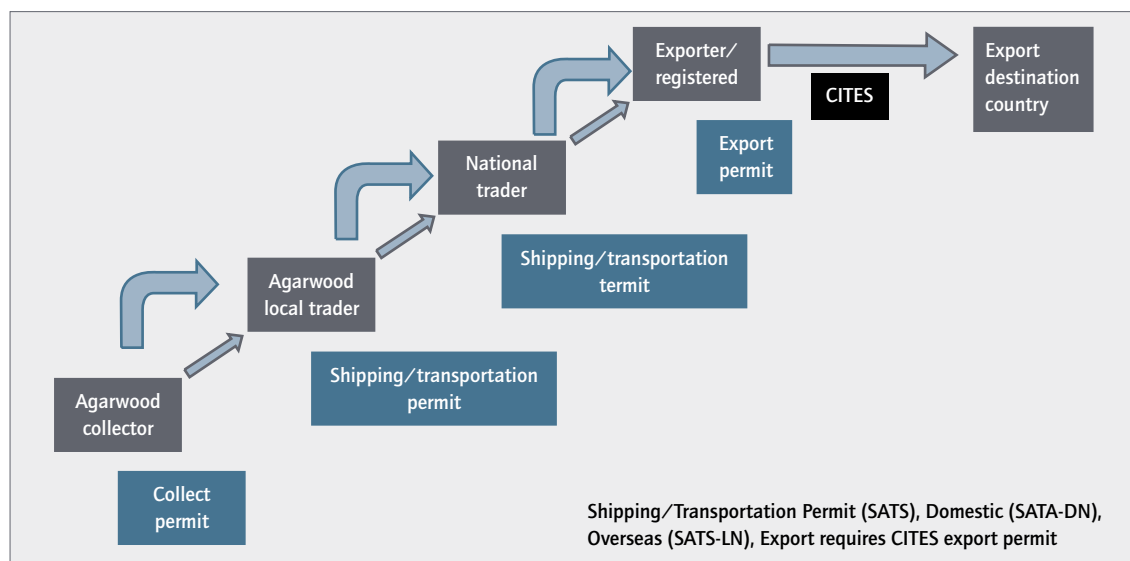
Exporter/ registered

CITES

Export destination country

Export permit

National trader

Shipping/transportation termit

Agarwood local trader

Shipping/transportation permit

Agarwood collector

Collect permit

Shipping/Transportation Permit (SATS), Domestic (SATA-DN), Overseas (SATS-LN), Export requires CITES export permit